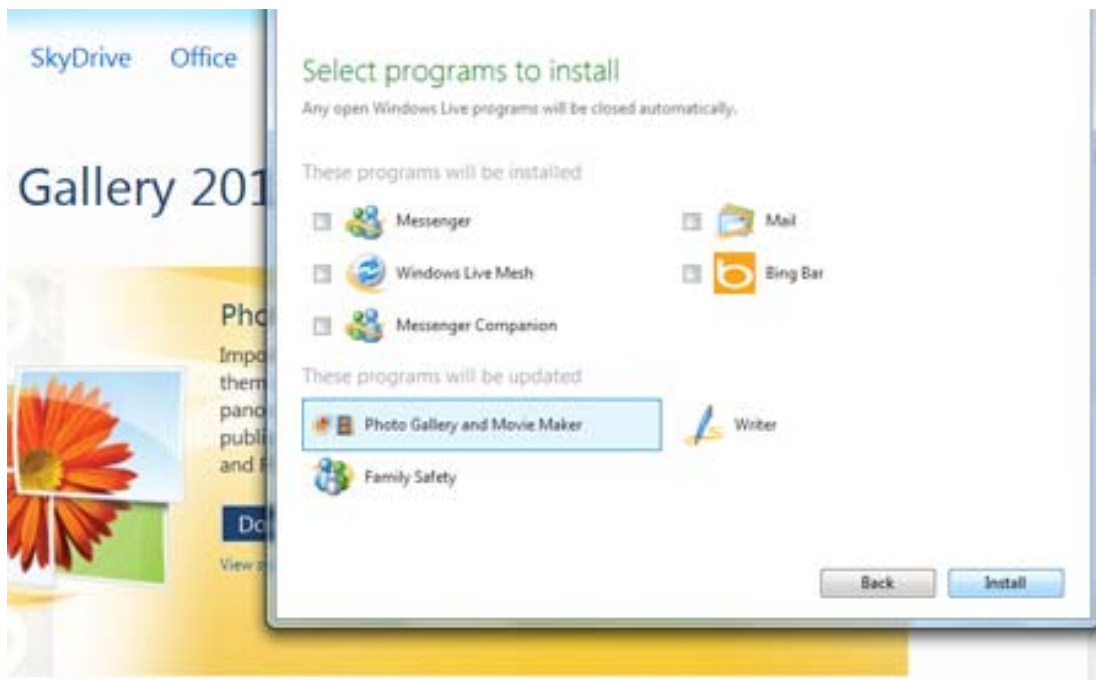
SkyDrive Office

Gallery 201

Pho
Impo
them
pano
publi
and F

Do
View

Select programs to install
Any open Windows Live programs will be closed automatically.

These programs will be installed

Messenger
Windows Live Mesh
Messenger Companion
Mail
Bing Bar

These programs will be updated

Photo Gallery and Movie Maker
Writer
Family Safety

Back Install